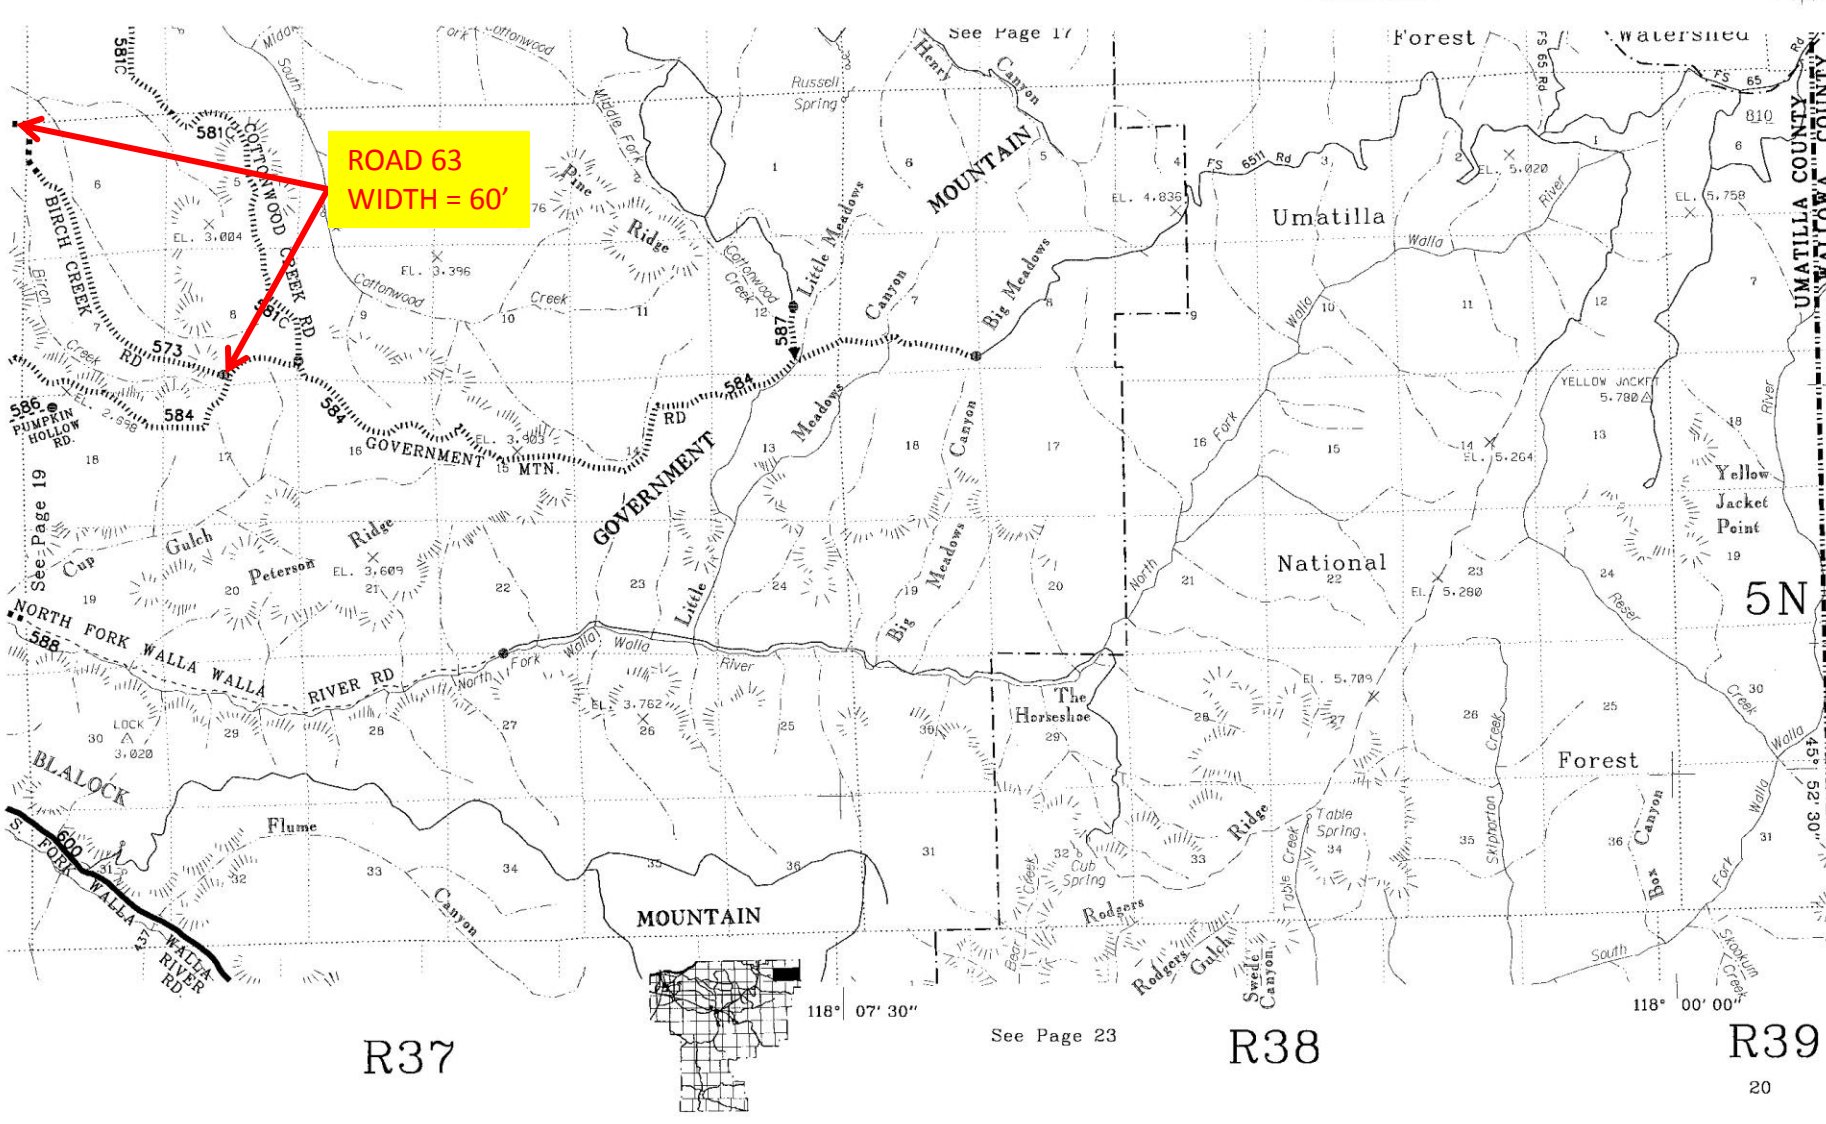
ROAD 63
WIDTH = 60'

See Page 17
Forest
Watershed
Umatilla
National
Forest
UMATILLA COUNTY
WALLOWA COUNTY
5N
R37
R38
R39
See Page 19
See Page 23
118° 07' 30"
118° 00' 00"
45° 52' 30"
20

581C
581C
581C
573
584
584
584
586
587
588
600
810
FS 65 Rd
FS 65
FS 6511 Rd
BIRCH CREEK RD
COTTONWOOD CREEK RD
PUMPKIN HOLLOW RD.
GOVERNMENT MTN. RD
GOVERNMENT MOUNTAIN
NORTH FORK WALLA WALLA RIVER RD
S. FORK WALLA WALLA RIVER RD
BLALOCK MOUNTAIN
Henry Canyon
Russell Spring
Middle Fork
Middle Fork Cottonwood
South
Pine Ridge
Cottonwood Creek
Cottonwood Creek
Little Meadows Canyon
Big Meadows
Meadows
Canyon
Big Meadows Canyon
Little
Birch
Creek
Cup Gulch
Peterson Ridge
North Fork Walla Walla River
The Horseshoe
Flume Canyon
Walla Walla River
Fork
North
Yellow Jacket Point
YELLOW JACKET 5,780
LOCK 3,020
Table Spring
Cub Spring
Rodgers Ridge
Rodgers Gulch
Swede Canyon
Bear Creek
Table Creek
Creek
Skiphorton Creek
Box Canyon
Reser Creek
South
Skookum Creek
Fork
EL. 3,004
EL. 3,396
EL. 2,698
EL. 3,903
EL. 3,609
EL. 3,762
EL. 4,836
EL. 5,020
EL. 5,758
EL. 5,264
EL. 5,280
EL. 5,709
1
2
3
4
5
6
7
8
9
10
11
12
13
14
15
16
17
18
19
20
21
22
23
24
25
26
27
28
29
30
31
32
33
34
35
36
76